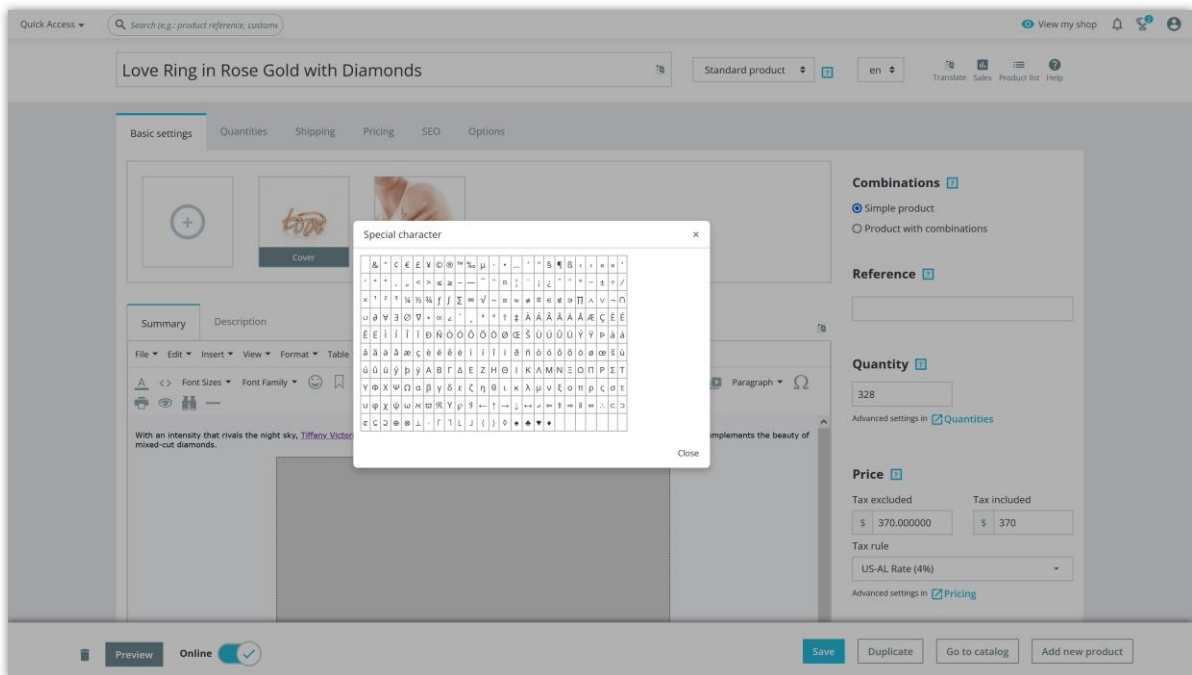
Quick Access ▾ Search (e.g.: product reference, custome

View my shop

Love Ring in Rose Gold with Diamonds

Standard product ⬍ ?

en ⬍

Translate Sales Product list Help

Basic settings Quantities Shipping Pricing SEO Options

Cover

Summary Description

File ▾ Edit ▾ Insert ▾ View ▾ Format ▾ Table

Font Sizes ▾ Font Family ▾

Paragraph ▾ Ω

With an intensity that rivals the night sky, Tiffany Victor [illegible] mplements the beauty of mixed-cut diamonds.

Special character ×

| & | " | ¢ | € | £ | ¥ | © | ® | ™ | ‰ | µ | · | • | … | ′ | ″ | § | ¶ | ß | ‹ | › | « | » | ' |
|---|---|---|---|---|---|---|---|---|---|---|---|---|---|---|---|---|---|---|---|---|---|---|---|
| ' | " | " | ‚ | „ | < | > | ≤ | ≥ | – | — | ¯ | ‾ | ¤ | ¦ | ¨ | ¡ | ¿ | ˆ | ˜ | ° | − | ± | ÷ | / |
| × | ¹ | ² | ³ | ¼ | ½ | ¾ | ƒ | ∫ | ∑ | ∞ | √ | ∼ | ≅ | ≈ | ≠ | ≡ | ∈ | ∉ | ∋ | ∏ | ∧ | ∨ | ¬ | ∩ |
| ∪ | ∂ | ∀ | ∃ | ∅ | ∇ | ∗ | ∝ | ∠ | ´ | ¸ | ª | º | † | ‡ | À | Á | Â | Ã | Ä | Å | Æ | Ç | È | É |
| Ê | Ë | Ì | Í | Î | Ï | Ð | Ñ | Ò | Ó | Ô | Õ | Ö | Ø | Œ | Š | Ù | Ú | Û | Ü | Ý | Ÿ | Þ | à | á |
| â | ã | ä | å | æ | ç | è | é | ê | ë | ì | í | î | ï | ð | ñ | ò | ó | ô | õ | ö | ø | œ | š | ù |
| ú | û | ü | ý | þ | ÿ | Α | Β | Γ | Δ | Ε | Ζ | Η | Θ | Ι | Κ | Λ | Μ | Ν | Ξ | Ο | Π | Ρ | Σ | Τ |
| Υ | Φ | Χ | Ψ | Ω | α | β | γ | δ | ε | ζ | η | θ | ι | κ | λ | μ | ν | ξ | ο | π | ρ | ς | σ | τ |
| υ | φ | χ | ψ | ω | ℵ | ϖ | ℜ | ϒ | ℘ | ℑ | ← | ↑ | → | ↓ | ↔ | ↵ | ⇐ | ⇑ | ⇒ | ⇓ | ⇔ | ∴ | ⊂ | ⊃ |
| ⊄ | ⊆ | ⊇ | ⊕ | ⊗ | ⊥ | ⋅ | ⌈ | ⌉ | ⌊ | ⌋ | 〈 | 〉 | ◊ | ♠ | ♣ | ♥ | ♦ | | | | | | | |

Close

Combinations ?
Simple product
Product with combinations

Reference ?

Quantity ?
328
Advanced settings in Quantities

Price ?
Tax excluded Tax included
$ 370.000000 $ 370
Tax rule
US-AL Rate (4%)
Advanced settings in Pricing

Preview Online Save Duplicate Go to catalog Add new product